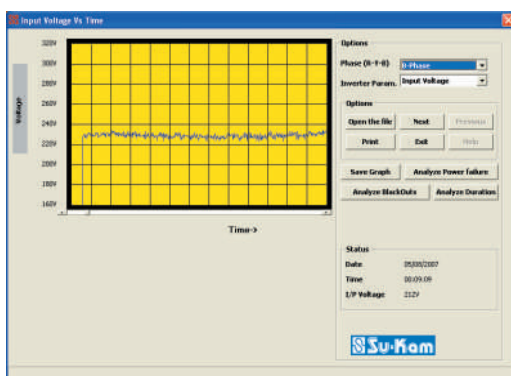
Input Voltage Vs Time

Voltage

320V
300V
280V
260V
240V
220V
200V
180V
160V

Time->

Options

Phase (R-Y-B) R-Phase

Inverter Param. Input Voltage

Options

Open the file
Next
Previous
Print
Exit
Help

Save Graph
Analyze Power failure
Analyze BlackOuts
Analyze Duration

Status

Date 05/08/2007

Time 00:09:09

I/P Voltage 212V

Su-Kam